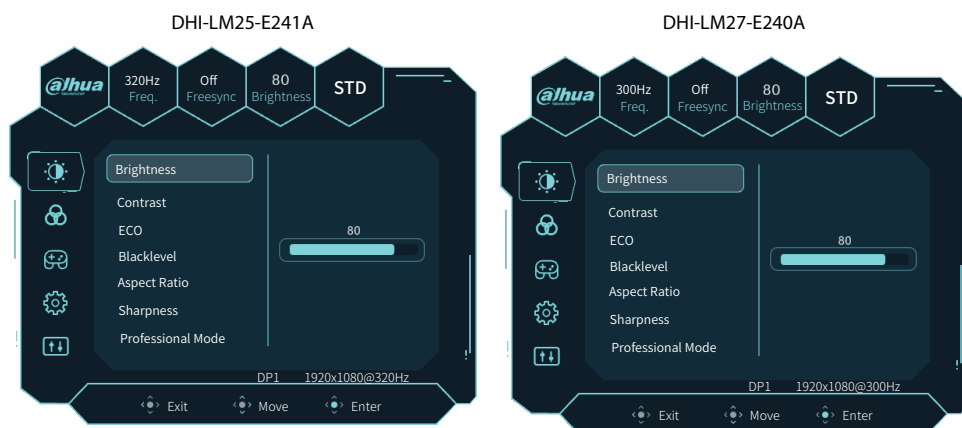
DHI-LM25-E241A

alhua

320Hz
Freq.

Off
Freesync

80
Brightness

STD

Brightness
Contrast
ECO
Blacklevel
Aspect Ratio
Sharpness
Professional Mode

80

DP1 1920x1080@320Hz

Exit Move Enter

DHI-LM27-E240A

alhua

300Hz
Freq.

Off
Freesync

80
Brightness

STD

Brightness
Contrast
ECO
Blacklevel
Aspect Ratio
Sharpness
Professional Mode

80

DP1 1920x1080@300Hz

Exit Move Enter